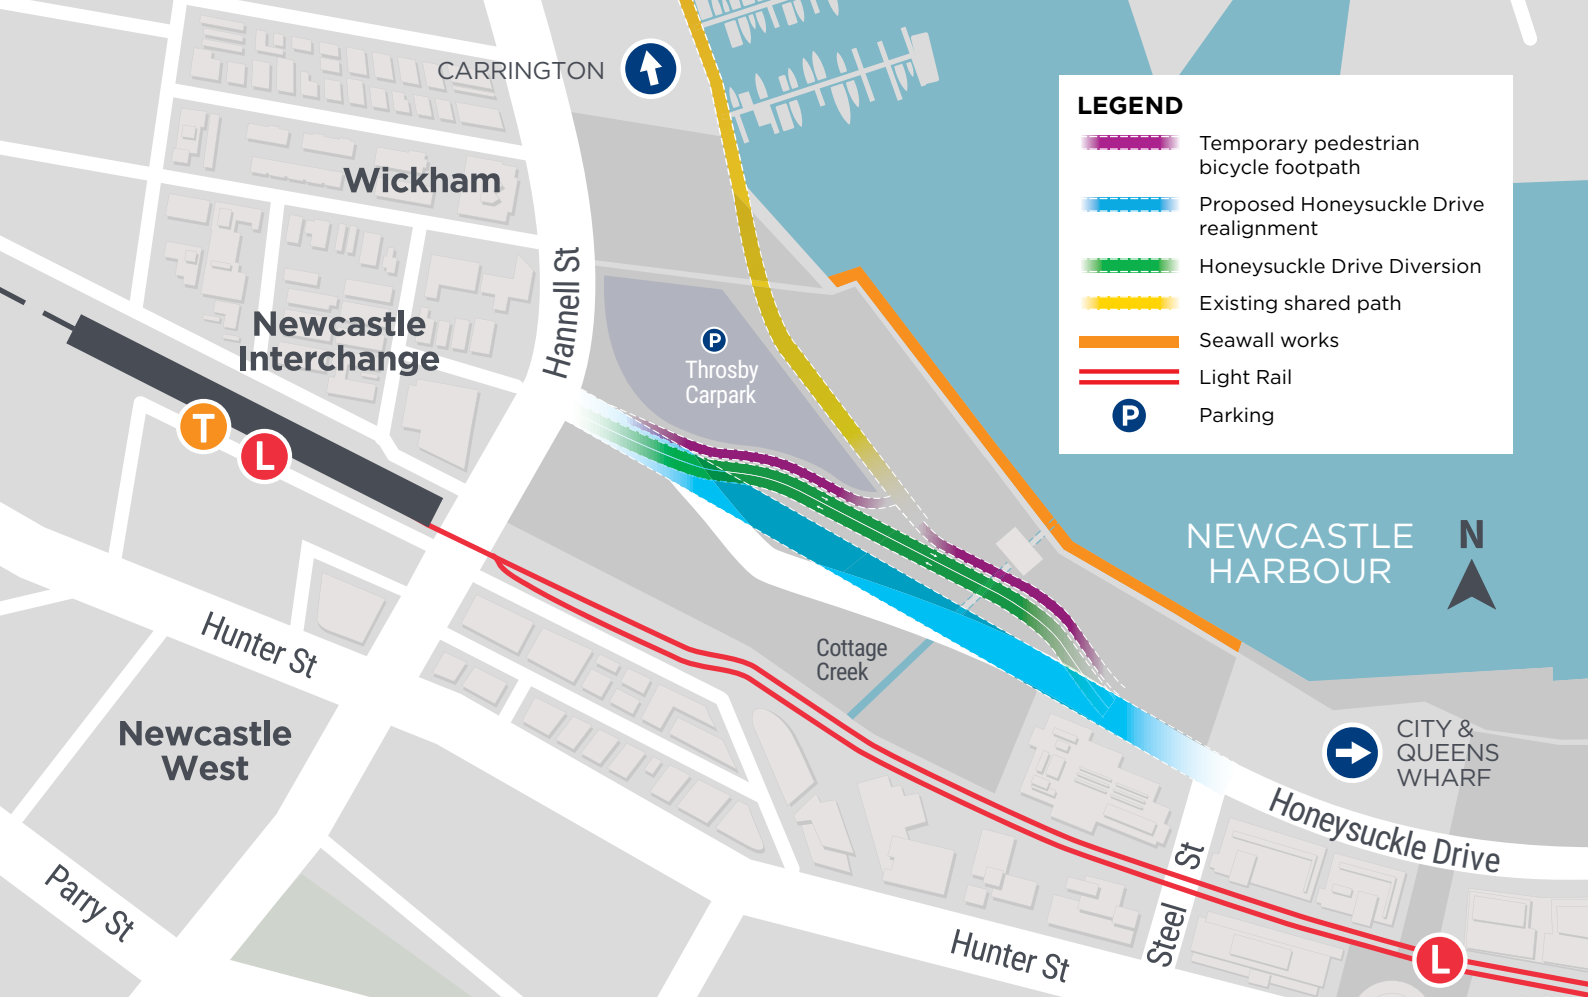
CARRINGTON

Wickham

Newcastle Interchange

T

L

Hannell St

P

Throsby Carpark

LEGEND

Temporary pedestrian bicycle footpath

Proposed Honeysuckle Drive realignment

Honeysuckle Drive Diversion

Existing shared path

Seawall works

Light Rail

P

Parking

NEWCASTLE HARBOUR

N

Hunter St

Cottage Creek

Newcastle West

CITY & QUEENS WHARF

Honeysuckle Drive

Steel St

Parry St

Hunter St

L